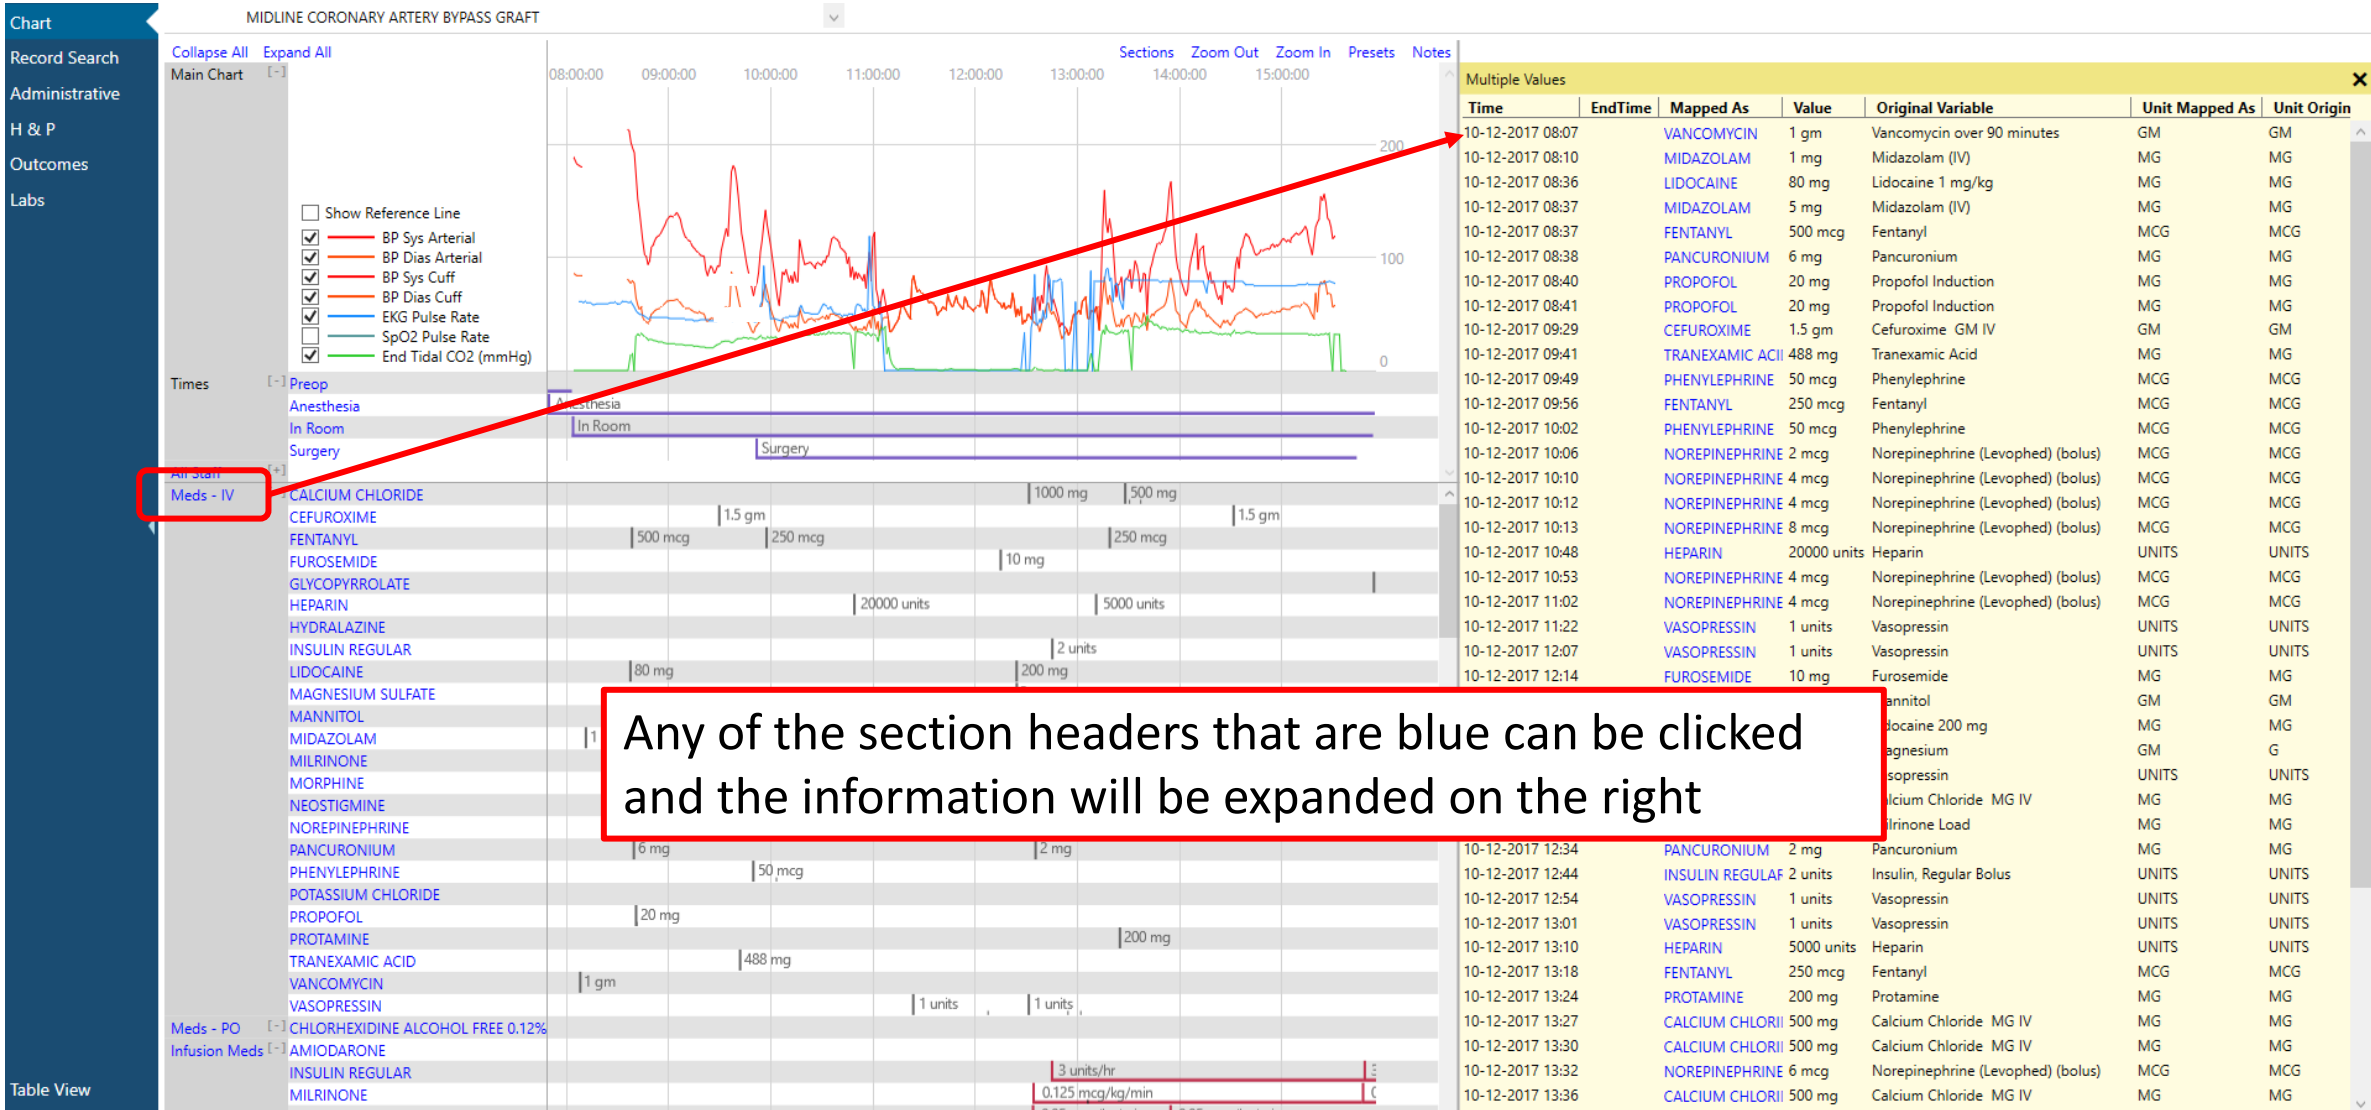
Chart
Record Search
Administrative
H & P
Outcomes
Labs

MIDLINE CORONARY ARTERY BYPASS GRAFT

Collapse All Expand All
Sections Zoom Out Zoom In Presets Notes

Main Chart [-]
08:00:00 09:00:00 10:00:00 11:00:00 12:00:00 13:00:00 14:00:00 15:00:00
200
100
0

Show Reference Line
BP Sys Arterial
BP Dias Arterial
BP Sys Cuff
BP Dias Cuff
EKG Pulse Rate
SpO2 Pulse Rate
End Tidal CO2 (mmHg)

Times [-] Preop
Anesthesia
In Room
Surgery
Anesthesia
In Room
Surgery
All Staff [+]
Meds - IV

CALCIUM CHLORIDE 1000 mg 500 mg
CEFUROXIME 1.5 gm 1.5 gm
FENTANYL 500 mcg 250 mcg 250 mcg
FUROSEMIDE 10 mg
GLYCOPYRROLATE
HEPARIN 20000 units 5000 units
HYDRALAZINE
INSULIN REGULAR 2 units
LIDOCAINE 80 mg 200 mg
MAGNESIUM SULFATE
MANNITOL
MIDAZOLAM 1
MILRINONE
MORPHINE
NEOSTIGMINE
NOREPINEPHRINE
PANCURONIUM 6 mg 2 mg
PHENYLEPHRINE 50 mcg
POTASSIUM CHLORIDE
PROPOFOL 20 mg
PROTAMINE 200 mg
TRANEXAMIC ACID 488 mg
VANCOMYCIN 1 gm
VASOPRESSIN 1 units 1 units
Meds - PO [-] CHLORHEXIDINE ALCOHOL FREE 0.12%
Infusion Meds [-] AMIODARONE
INSULIN REGULAR 3 units/hr
MILRINONE 0.125 mcg/kg/min

Table View

Multiple Values

| Time | EndTime | Mapped As | Value | Original Variable | Unit Mapped As | Unit Origin |
|---|---|---|---|---|---|---|
| 10-12-2017 08:07 | | VANCOMYCIN | 1 gm | Vancomycin over 90 minutes | GM | GM |
| 10-12-2017 08:10 | | MIDAZOLAM | 1 mg | Midazolam (IV) | MG | MG |
| 10-12-2017 08:36 | | LIDOCAINE | 80 mg | Lidocaine 1 mg/kg | MG | MG |
| 10-12-2017 08:37 | | MIDAZOLAM | 5 mg | Midazolam (IV) | MG | MG |
| 10-12-2017 08:37 | | FENTANYL | 500 mcg | Fentanyl | MCG | MCG |
| 10-12-2017 08:38 | | PANCURONIUM | 6 mg | Pancuronium | MG | MG |
| 10-12-2017 08:40 | | PROPOFOL | 20 mg | Propofol Induction | MG | MG |
| 10-12-2017 08:41 | | PROPOFOL | 20 mg | Propofol Induction | MG | MG |
| 10-12-2017 09:29 | | CEFUROXIME | 1.5 gm | Cefuroxime GM IV | GM | GM |
| 10-12-2017 09:41 | | TRANEXAMIC ACI | 488 mg | Tranexamic Acid | MG | MG |
| 10-12-2017 09:49 | | PHENYLEPHRINE | 50 mcg | Phenylephrine | MCG | MCG |
| 10-12-2017 09:56 | | FENTANYL | 250 mcg | Fentanyl | MCG | MCG |
| 10-12-2017 10:02 | | PHENYLEPHRINE | 50 mcg | Phenylephrine | MCG | MCG |
| 10-12-2017 10:06 | | NOREPINEPHRINE | 2 mcg | Norepinephrine (Levophed) (bolus) | MCG | MCG |
| 10-12-2017 10:10 | | NOREPINEPHRINE | 4 mcg | Norepinephrine (Levophed) (bolus) | MCG | MCG |
| 10-12-2017 10:12 | | NOREPINEPHRINE | 4 mcg | Norepinephrine (Levophed) (bolus) | MCG | MCG |
| 10-12-2017 10:13 | | NOREPINEPHRINE | 8 mcg | Norepinephrine (Levophed) (bolus) | MCG | MCG |
| 10-12-2017 10:48 | | HEPARIN | 20000 units | Heparin | UNITS | UNITS |
| 10-12-2017 10:53 | | NOREPINEPHRINE | 4 mcg | Norepinephrine (Levophed) (bolus) | MCG | MCG |
| 10-12-2017 11:02 | | NOREPINEPHRINE | 4 mcg | Norepinephrine (Levophed) (bolus) | MCG | MCG |
| 10-12-2017 11:22 | | VASOPRESSIN | 1 units | Vasopressin | UNITS | UNITS |
| 10-12-2017 12:07 | | VASOPRESSIN | 1 units | Vasopressin | UNITS | UNITS |
| 10-12-2017 12:14 | | FUROSEMIDE | 10 mg | Furosemide | MG | MG |
| | | | | annitol | GM | GM |
| | | | | docaine 200 mg | MG | MG |
| | | | | agnesium | GM | G |
| | | | | sopressin | UNITS | UNITS |
| | | | | lcium Chloride MG IV | MG | MG |
| | | | | lrinone Load | MG | MG |
| 10-12-2017 12:34 | | PANCURONIUM | 2 mg | Pancuronium | MG | MG |
| 10-12-2017 12:44 | | INSULIN REGULAF | 2 units | Insulin, Regular Bolus | UNITS | UNITS |
| 10-12-2017 12:54 | | VASOPRESSIN | 1 units | Vasopressin | UNITS | UNITS |
| 10-12-2017 13:01 | | VASOPRESSIN | 1 units | Vasopressin | UNITS | UNITS |
| 10-12-2017 13:10 | | HEPARIN | 5000 units | Heparin | UNITS | UNITS |
| 10-12-2017 13:18 | | FENTANYL | 250 mcg | Fentanyl | MCG | MCG |
| 10-12-2017 13:24 | | PROTAMINE | 200 mg | Protamine | MG | MG |
| 10-12-2017 13:27 | | CALCIUM CHLORII | 500 mg | Calcium Chloride MG IV | MG | MG |
| 10-12-2017 13:30 | | CALCIUM CHLORII | 500 mg | Calcium Chloride MG IV | MG | MG |
| 10-12-2017 13:32 | | NOREPINEPHRINE | 6 mcg | Norepinephrine (Levophed) (bolus) | MCG | MCG |
| 10-12-2017 13:36 | | CALCIUM CHLORII | 500 mg | Calcium Chloride MG IV | MG | MG |

Any of the section headers that are blue can be clicked and the information will be expanded on the right